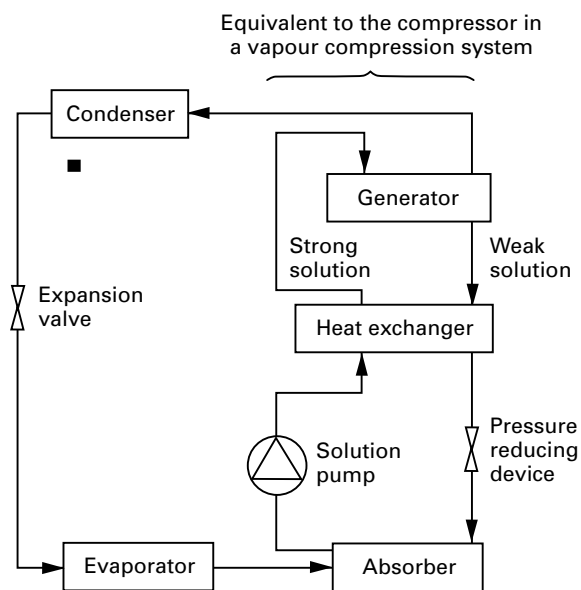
Equivalent to the compressor in a vapour compression system

Condenser

Generator

Strong solution

Weak solution

Expansion valve

Heat exchanger

Solution pump

Pressure reducing device

Evaporator

Absorber